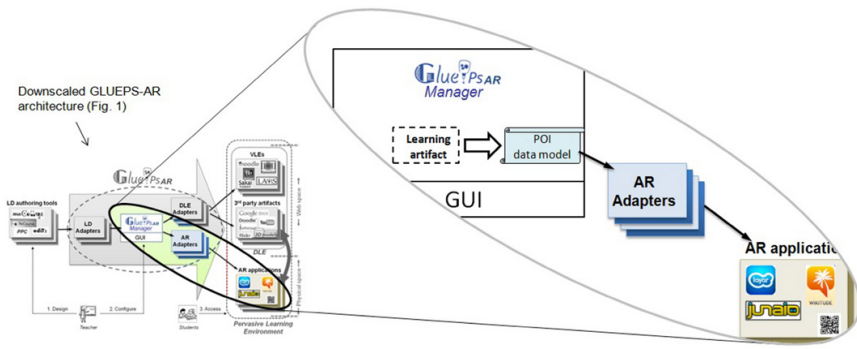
Downscaled GLUEPS-AR architecture (Fig. 1)

Glue!PS AR

LD authoring tools

LD Adapters

DLE Adapters

AR Adapters

Glue!PS AR Manager

GUI

VLEs

moodle

Sakai

LAMS

3rd party artifacts

Google docs

Doodle

DLE

Web space

Physical space

AR applications

junaio

Pervasive Learning Environment

1. Design

2. Configure

3. Access

Teacher

Students

Glue!PS AR Manager

Learning artifact

POI data model

GUI

AR Adapters

AR applicati

layar

junaio

WIKITUDE